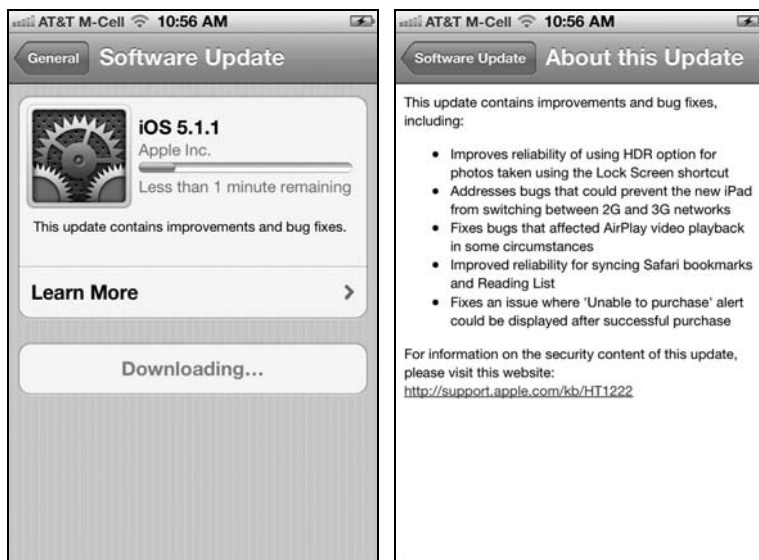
AT&T M-Cell 10:56 AM

General Software Update

iOS 5.1.1
Apple Inc.
Less than 1 minute remaining

This update contains improvements and bug fixes.

Learn More

Downloading...

AT&T M-Cell 10:56 AM

Software Update About this Update

This update contains improvements and bug fixes, including:

- Improves reliability of using HDR option for photos taken using the Lock Screen shortcut
- Addresses bugs that could prevent the new iPad from switching between 2G and 3G networks
- Fixes bugs that affected AirPlay video playback in some circumstances
- Improved reliability for syncing Safari bookmarks and Reading List
- Fixes an issue where 'Unable to purchase' alert could be displayed after successful purchase

For information on the security content of this update, please visit this website:
http://support.apple.com/kb/HT1222